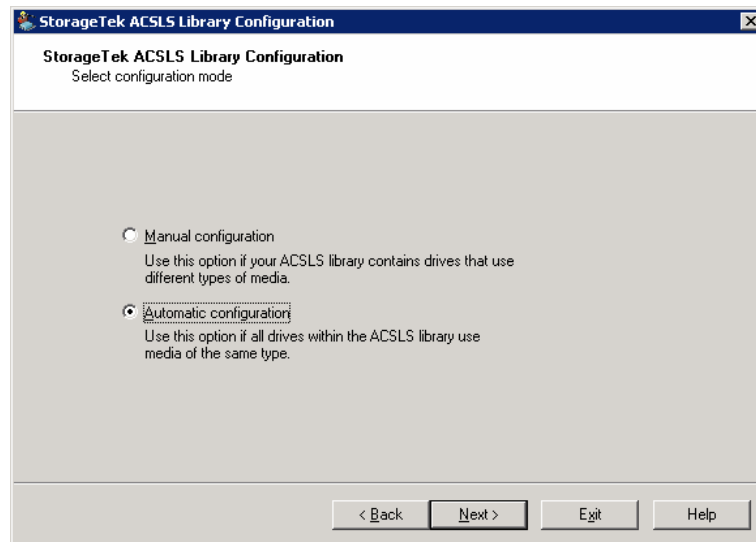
StorageTek ACSLS Library Configuration

StorageTek ACSLS Library Configuration
Select configuration mode

Manual configuration
Use this option if your ACSLS library contains drives that use different types of media.

Automatic configuration
Use this option if all drives within the ACSLS library use media of the same type.

< Back
Next >
Exit
Help